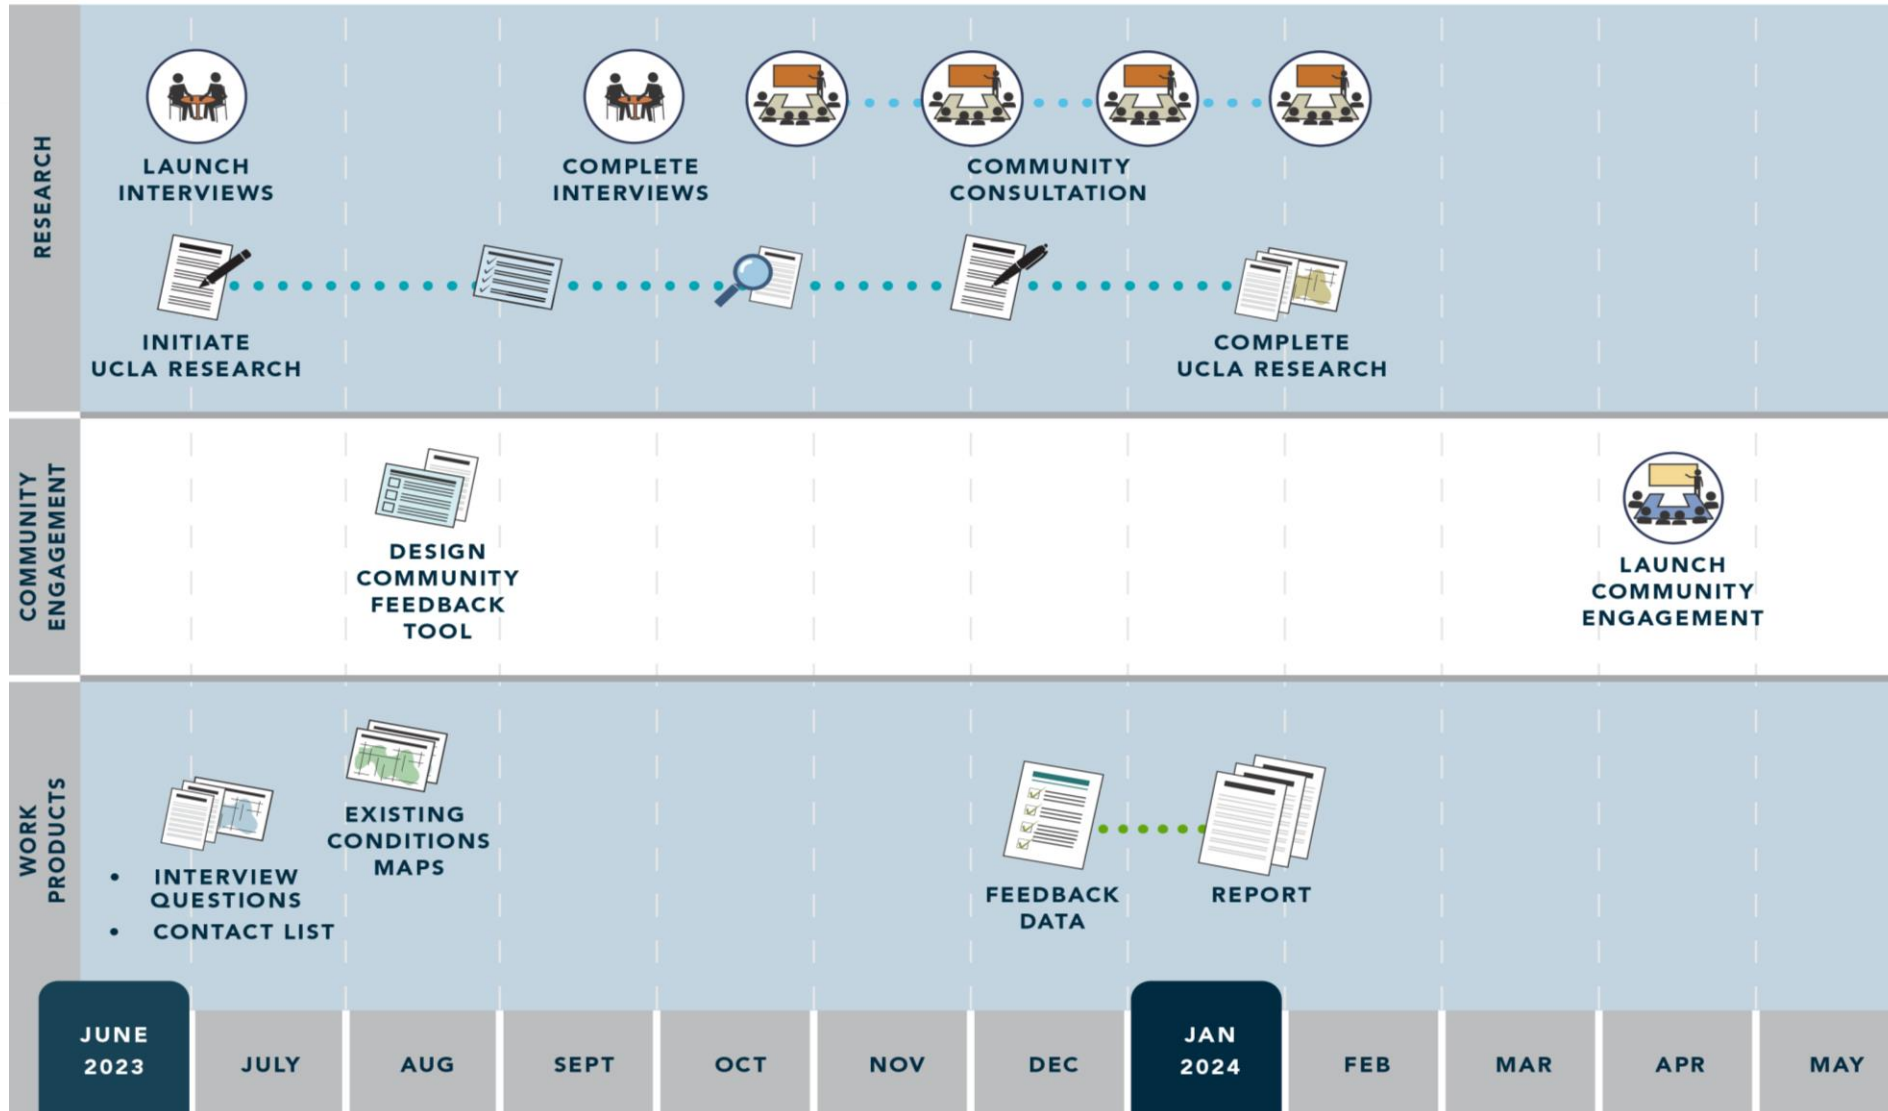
RESEARCH

LAUNCH INTERVIEWS

COMPLETE INTERVIEWS

COMMUNITY CONSULTATION

INITIATE UCLA RESEARCH

COMPLETE UCLA RESEARCH

COMMUNITY ENGAGEMENT

DESIGN COMMUNITY FEEDBACK TOOL

LAUNCH COMMUNITY ENGAGEMENT

WORK PRODUCTS

• INTERVIEW QUESTIONS
• CONTACT LIST

EXISTING CONDITIONS MAPS

FEEDBACK DATA

REPORT

JUNE 2023 | JULY | AUG | SEPT | OCT | NOV | DEC | JAN 2024 | FEB | MAR | APR | MAY